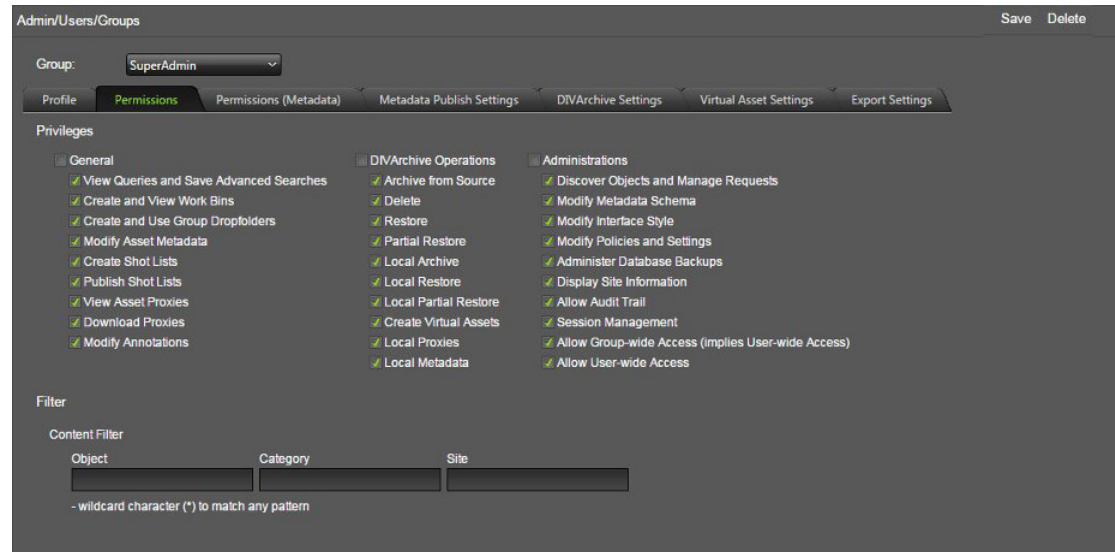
Admin/Users/Groups

Save Delete

Group: SuperAdmin

Profile Permissions Permissions (Metadata) Metadata Publish Settings DIVArchive Settings Virtual Asset Settings Export Settings

Privileges

General
View Queries and Save Advanced Searches
Create and View Work Bins
Create and Use Group Dropfolders
Modify Asset Metadata
Create Shot Lists
Publish Shot Lists
View Asset Proxies
Download Proxies
Modify Annotations

DIVArchive Operations
Archive from Source
Delete
Restore
Partial Restore
Local Archive
Local Restore
Local Partial Restore
Create Virtual Assets
Local Proxies
Local Metadata

Administrations
Discover Objects and Manage Requests
Modify Metadata Schema
Modify Interface Style
Modify Policies and Settings
Administer Database Backups
Display Site Information
Allow Audit Trail
Session Management
Allow Group-wide Access (implies User-wide Access)
Allow User-wide Access

Filter

Content Filter

| Object | Category | Site |
|---|---|---|
| | | |

- wildcard character (*) to match any pattern